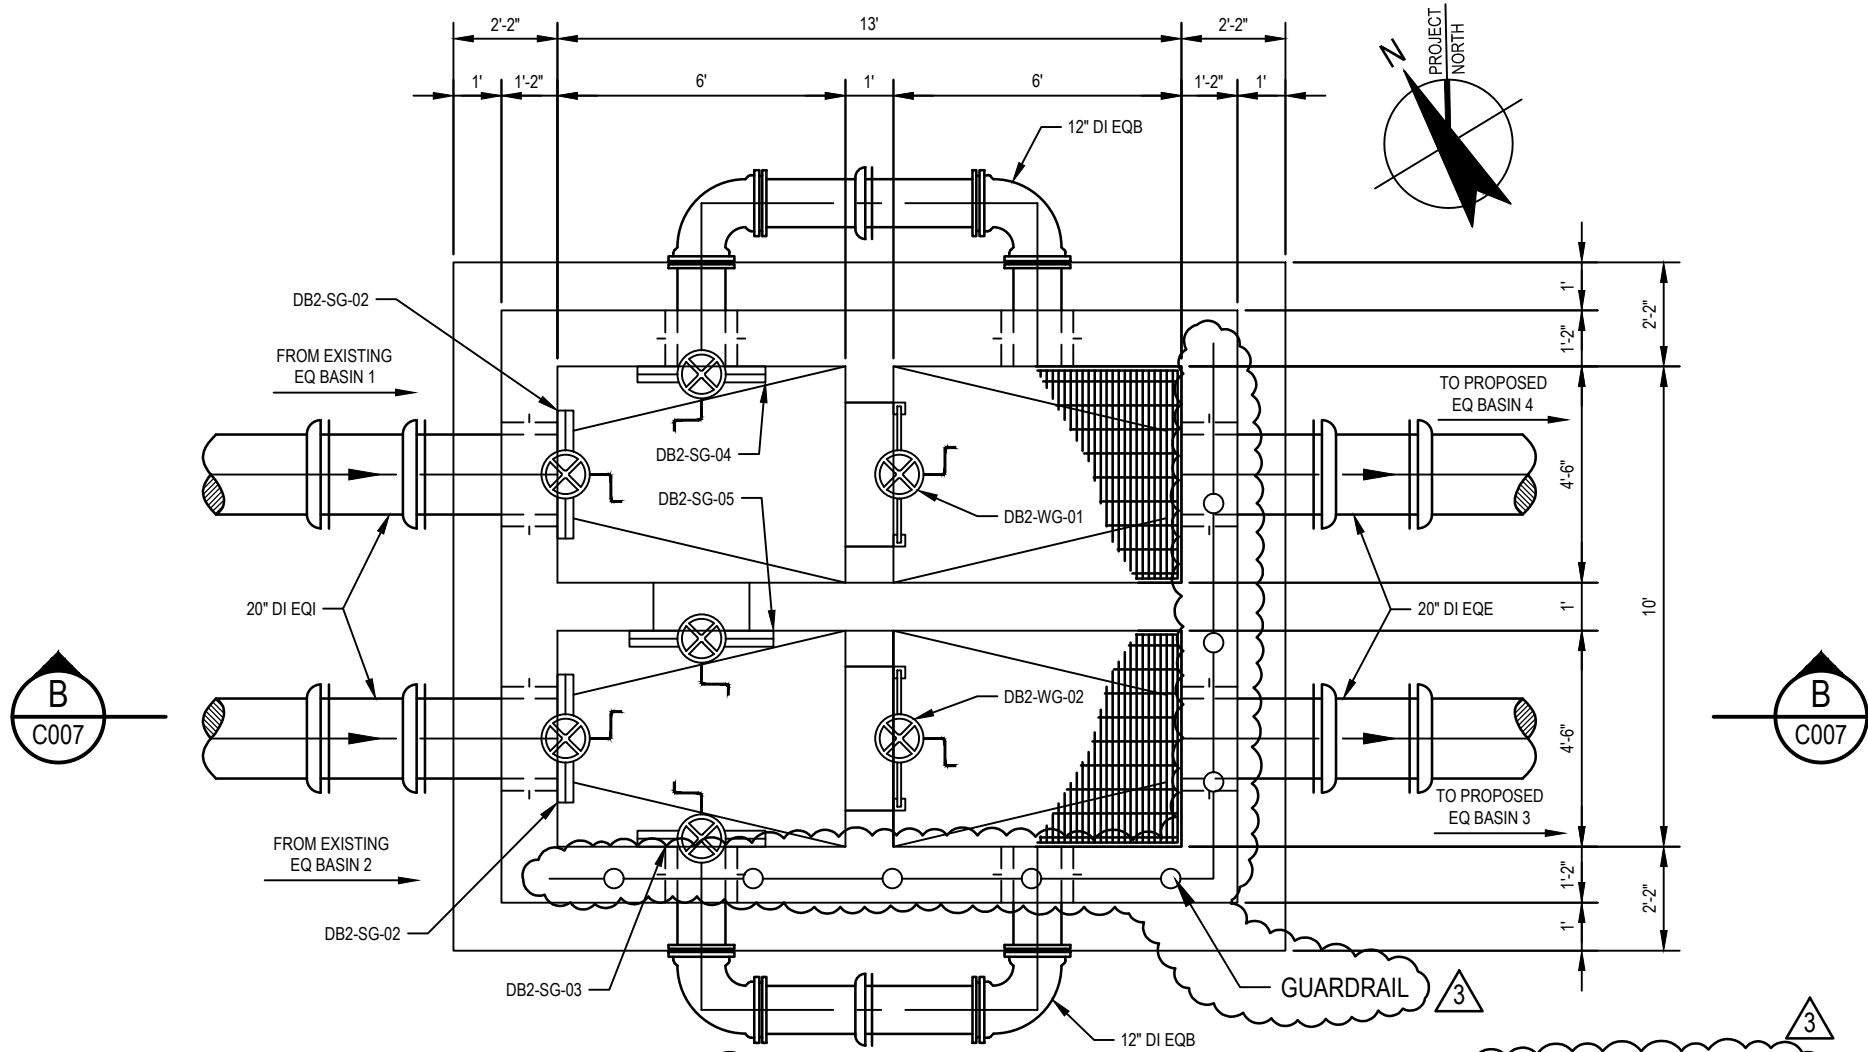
2'-2"
13'
2'-2"
1'
1'-2"
6'
1'
6'
1'-2"
1'
N
PROJECT NORTH
12" DI EQB
DB2-SG-02
FROM EXISTING EQ BASIN 1
TO PROPOSED EQ BASIN 4
DB2-SG-04
DB2-SG-05
DB2-WG-01
20" DI EQI
20" DI EQE
DB2-WG-02
FROM EXISTING EQ BASIN 2
TO PROPOSED EQ BASIN 3
DB2-SG-02
DB2-SG-03
GUARDRAIL
3
12" DI EQB
3
1'
1'-2"
2'-2"
4'-6"
1'
10'
4'-6"
1'-2"
2'-2"
1'
B
C007
B
C007